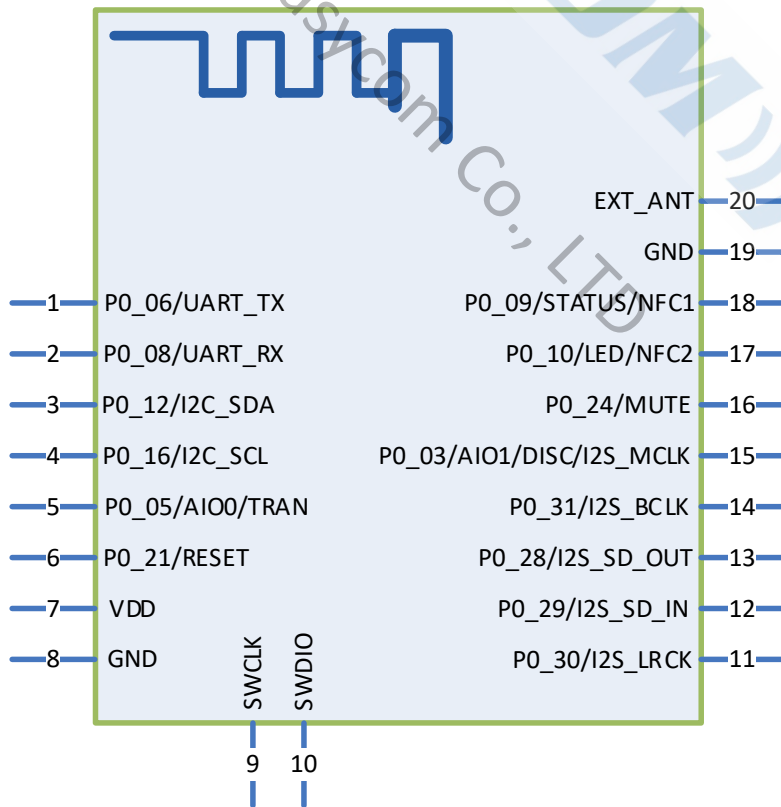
Feasycom Co., LTD

EXT_ANT 20
GND 19
1 P0_06/UART_TX
P0_09/STATUS/NFC1 18
2 P0_08/UART_RX
P0_10/LED/NFC2 17
3 P0_12/I2C_SDA
P0_24/MUTE 16
4 P0_16/I2C_SCL
P0_03/AIO1/DISC/I2S_MCLK 15
5 P0_05/AIO0/TRAN
P0_31/I2S_BCLK 14
6 P0_21/RESET
P0_28/I2S_SD_OUT 13
7 VDD
P0_29/I2S_SD_IN 12
8 GND
SWCLK
SWDIO
P0_30/I2S_LRCK 11
9 10